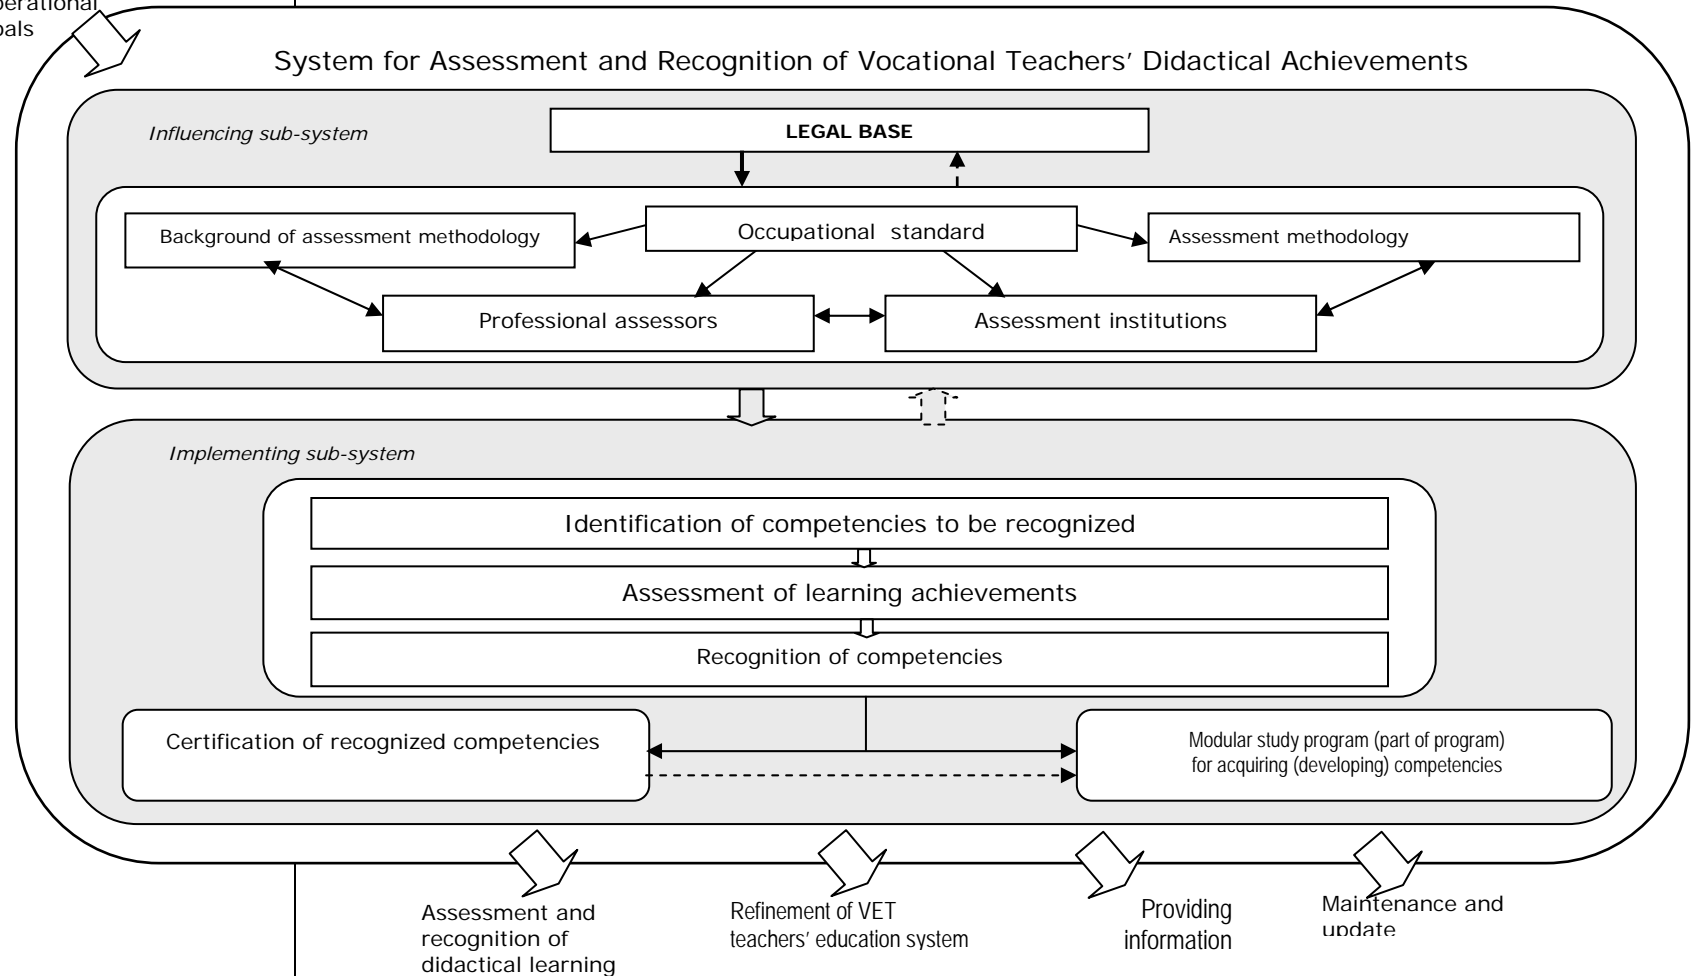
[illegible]perational
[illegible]oals

System for Assessment and Recognition of Vocational Teachers' Didactical Achievements

Influencing sub-system

LEGAL BASE

Background of assessment methodology

Occupational standard

Assessment methodology

Professional assessors

Assessment institutions

Implementing sub-system

Identification of competencies to be recognized

Assessment of learning achievements

Recognition of competencies

Certification of recognized competencies

Modular study program (part of program) for acquiring (developing) competencies

Assessment and recognition of didactical learning

Refinement of VET teachers' education system

Providing information

Maintenance and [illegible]